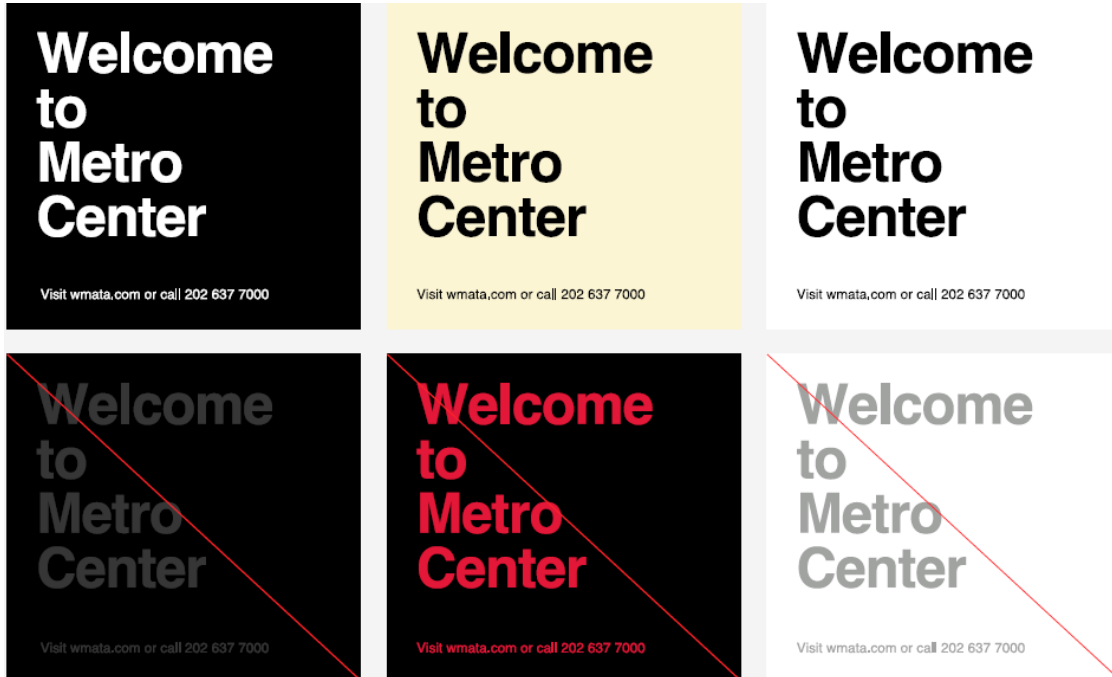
Welcome to Metro Center

Visit wmata.com or call 202 637 7000

Welcome to Metro Center

Visit wmata.com or call 202 637 7000

Welcome to Metro Center

Visit wmata.com or call 202 637 7000

Welcome to Metro Center

Visit wmata.com or call 202 637 7000

Welcome to Metro Center

Visit wmata.com or call 202 637 7000

Welcome to Metro Center

Visit wmata.com or call 202 637 7000